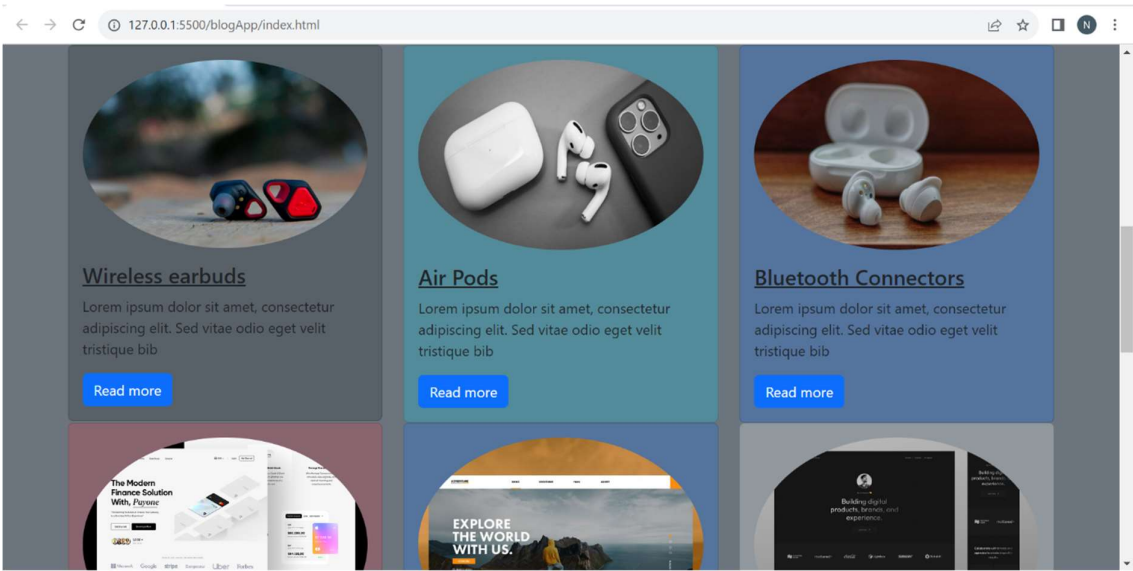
127.0.0.1:5500/blogApp/index.html

N

Wireless earbuds

Lorem ipsum dolor sit amet, consectetur adipiscing elit. Sed vitae odio eget velit tristique bib

Read more

Air Pods

Lorem ipsum dolor sit amet, consectetur adipiscing elit. Sed vitae odio eget velit tristique bib

Read more

Bluetooth Connectors

Lorem ipsum dolor sit amet, consectetur adipiscing elit. Sed vitae odio eget velit tristique bib

Read more

The Modern Finance Solution With, Payone

Uber

EXPLORE THE WORLD WITH US.

Building digital products, brands, and experience.